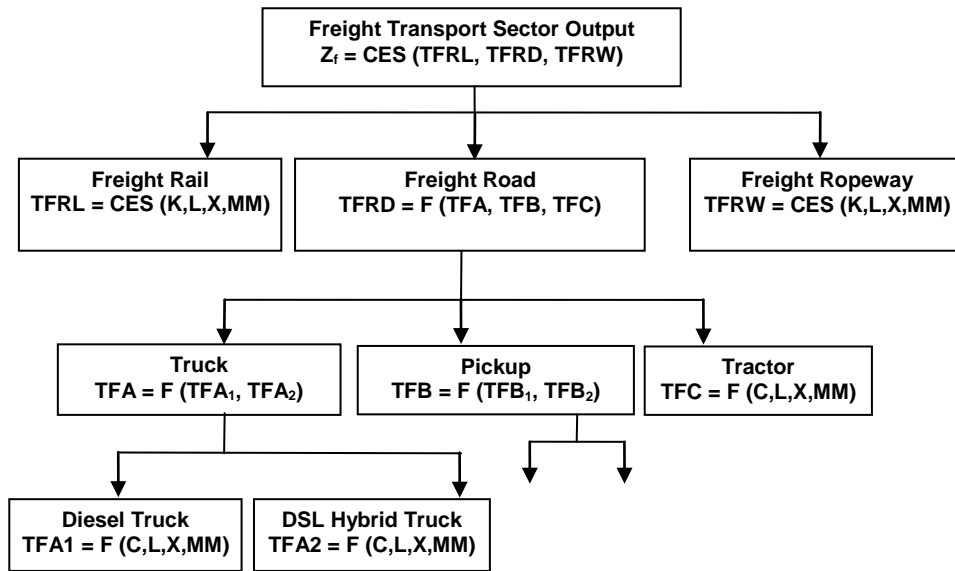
Freight Transport Sector Output
$Z_f$ = CES (TFRL, TFRD, TFRW)

Freight Rail
TFRL = CES (K,L,X,MM)

Freight Road
TFRD = F (TFA, TFB, TFC)

Freight Ropeway
TFRW = CES (K,L,X,MM)

Truck
TFA = F ($TFA_1$, $TFA_2$)

Pickup
TFB = F ($TFB_1$, $TFB_2$)

Tractor
TFC = F (C,L,X,MM)

Diesel Truck
TFA1 = F (C,L,X,MM)

DSL Hybrid Truck
TFA2 = F (C,L,X,MM)